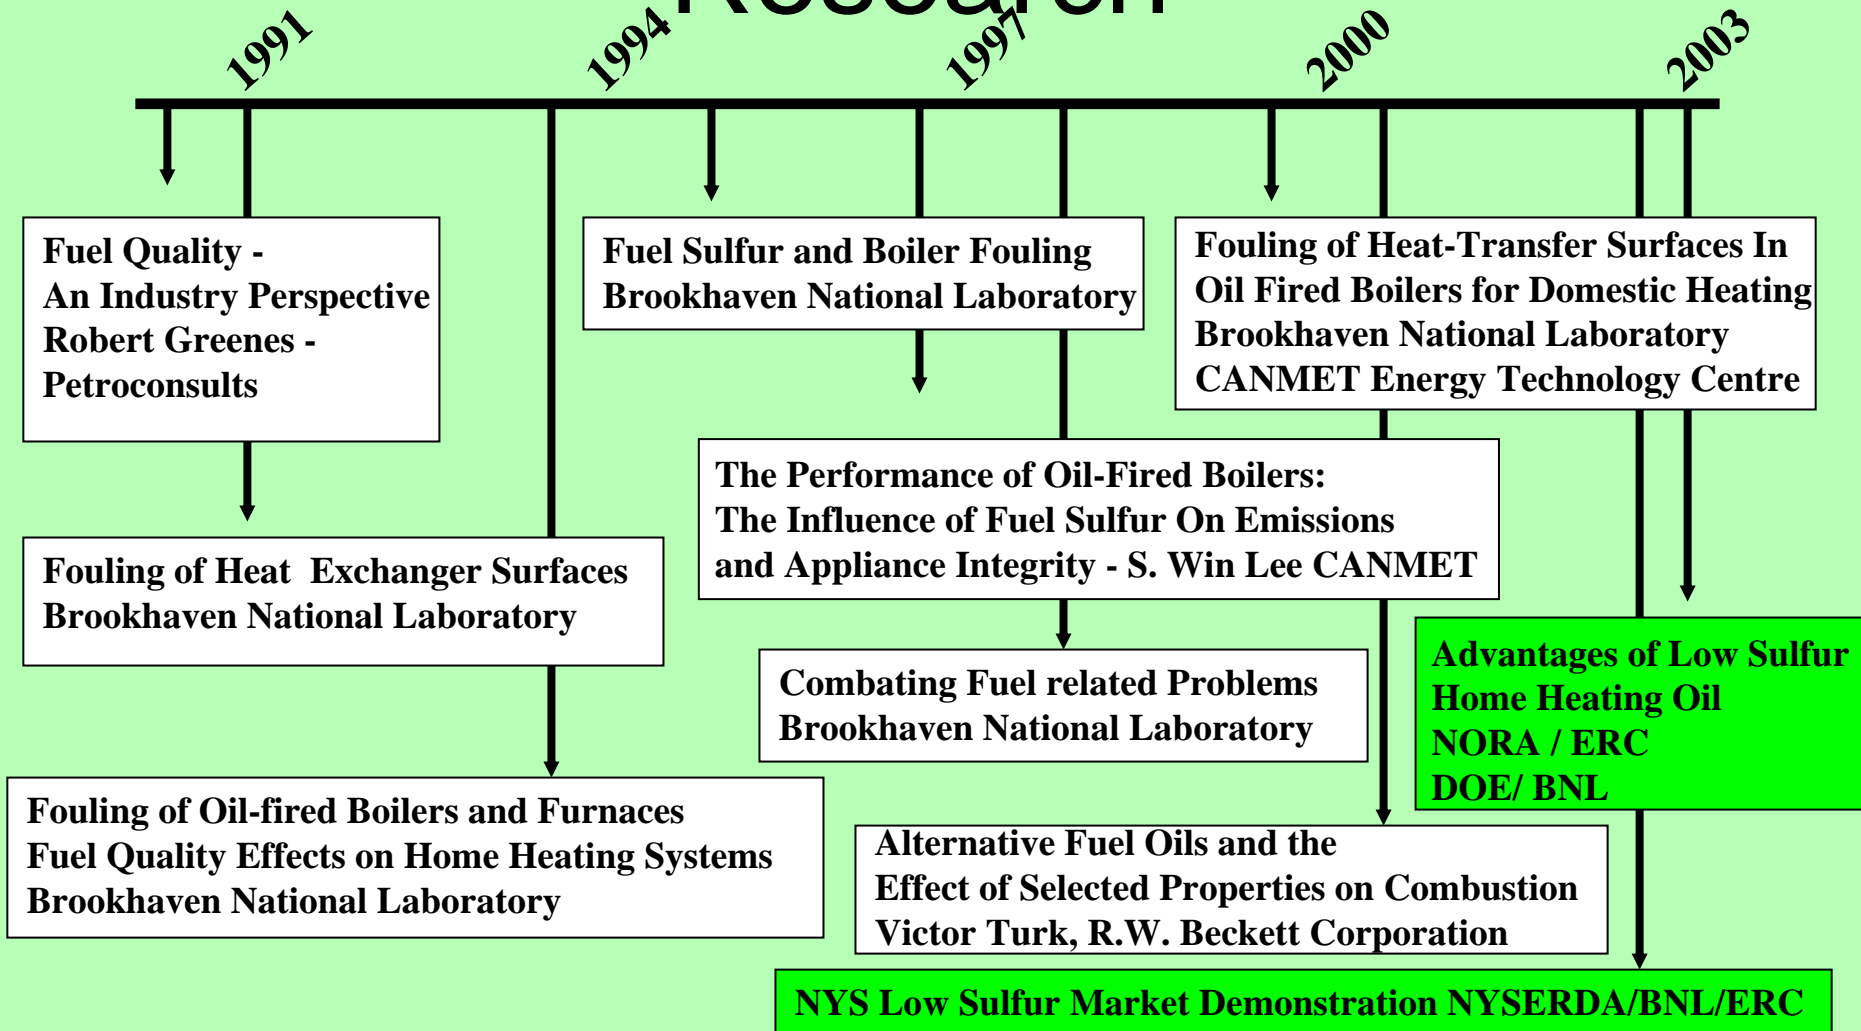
Research

1991

1994

1997

2000

2003

Fuel Quality - An Industry Perspective Robert Greenes - Petroconsults

Fuel Sulfur and Boiler Fouling Brookhaven National Laboratory

Fouling of Heat-Transfer Surfaces In Oil Fired Boilers for Domestic Heating Brookhaven National Laboratory CANMET Energy Technology Centre

The Performance of Oil-Fired Boilers: The Influence of Fuel Sulfur On Emissions and Appliance Integrity - S. Win Lee CANMET

Fouling of Heat Exchanger Surfaces Brookhaven National Laboratory

Advantages of Low Sulfur Home Heating Oil NORA / ERC DOE/ BNL

Combating Fuel related Problems Brookhaven National Laboratory

Fouling of Oil-fired Boilers and Furnaces Fuel Quality Effects on Home Heating Systems Brookhaven National Laboratory

Alternative Fuel Oils and the Effect of Selected Properties on Combustion Victor Turk, R.W. Beckett Corporation

NYS Low Sulfur Market Demonstration NYSERDA/BNL/ERC